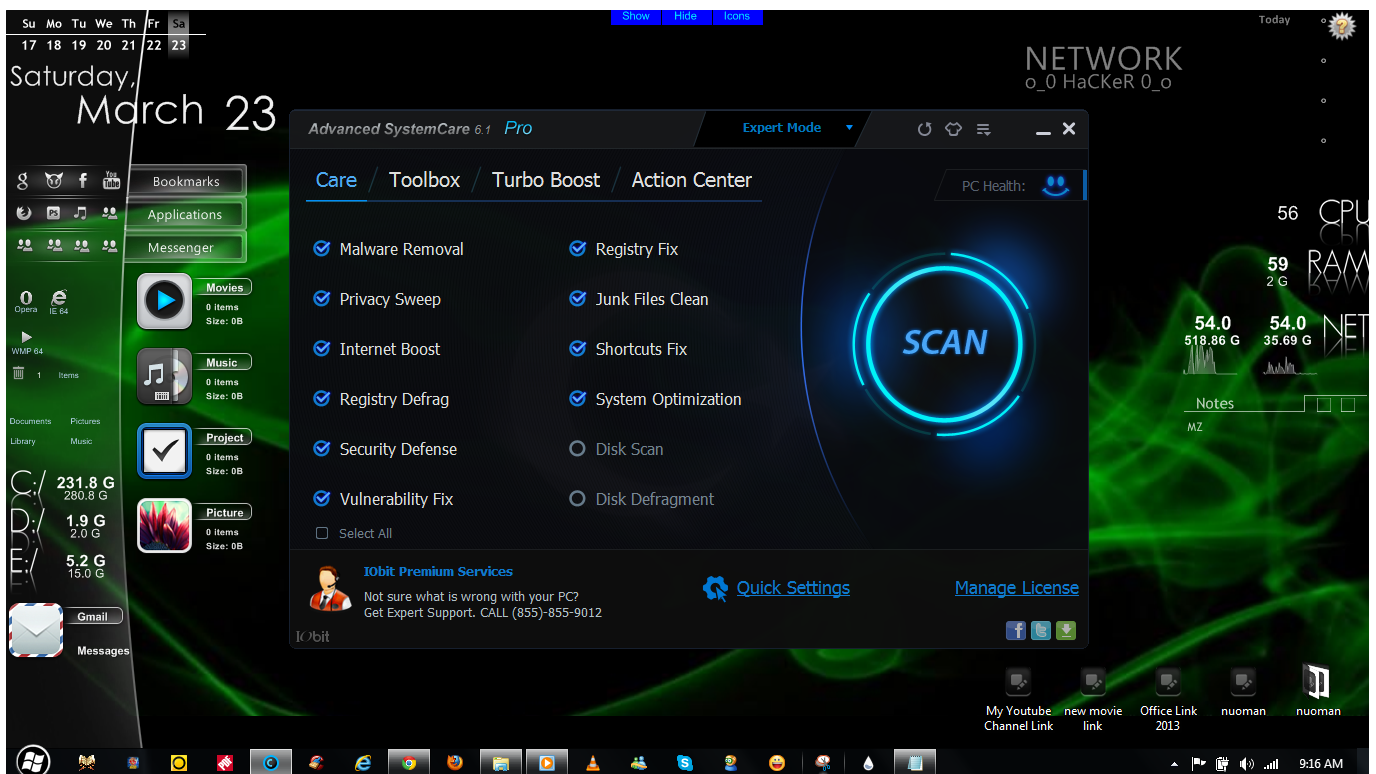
Su Mo Tu We Th Fr Sa
17 18 19 20 21 22 23

Saturday,
March 23

Show Hide Icons

Today

NETWORK
o_0 HaCKeR 0_o

Bookmarks
Applications
Messenger

Opera IE 64
WMP 64
1 Items

Documents Pictures
Library Music

C:/ 231.8 G 280.8 G
D:/ 1.9 G 2.0 G
E:/ 5.2 G 15.0 G

Movies
0 items
Size: 0B

Music
0 items
Size: 0B

Project
0 items
Size: 0B

Picture
0 items
Size: 0B

Gmail
Messages

Advanced SystemCare 6.1 Pro
Expert Mode

Care / Toolbox / Turbo Boost / Action Center

PC Health:

Malware Removal
Privacy Sweep
Internet Boost
Registry Defrag
Security Defense
Vulnerability Fix
Select All

Registry Fix
Junk Files Clean
Shortcuts Fix
System Optimization
Disk Scan
Disk Defragment

SCAN

IObit Premium Services
Not sure what is wrong with your PC?
Get Expert Support. CALL (855)-855-9012

Quick Settings
Manage License

IObit

56 CPU
59 2 G RAM
54.0 518.86 G
54.0 35.69 G
NET

Notes
MZ

My Youtube Channel Link
new movie link
Office Link 2013
nuoman
nuoman

9:16 AM